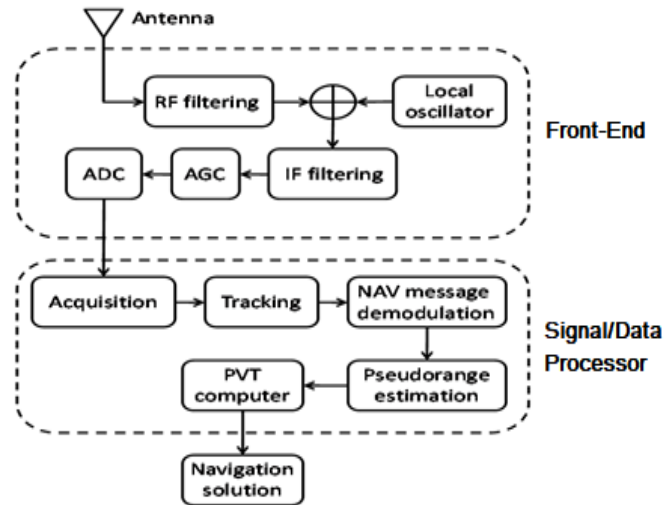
Antenna

RF filtering

Local oscillator

Front-End

ADC

AGC

IF filtering

Acquisition

Tracking

NAV message demodulation

Signal/Data Processor

PVT computer

Pseudorange estimation

Navigation solution